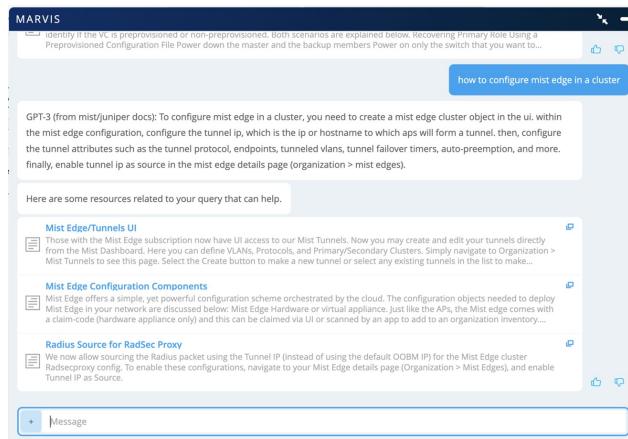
MARVIS

identify if the VC is preprovisioned or non-preprovisioned. Both scenarios are explained below. Recovering Primary Role Using a Preprovisioned Configuration File Power down the master and the backup members Power on only the switch that you want to...

how to configure mist edge in a cluster

GPT-3 (from mist/juniper docs): To configure mist edge in a cluster, you need to create a mist edge cluster object in the ui. within the mist edge configuration, configure the tunnel ip, which is the ip or hostname to which aps will form a tunnel. then, configure the tunnel attributes such as the tunnel protocol, endpoints, tunneled vlans, tunnel failover timers, auto-preemption, and more. finally, enable tunnel ip as source in the mist edge details page (organization > mist edges).

Here are some resources related to your query that can help.

Mist Edge/Tunnels UI
Those with the Mist Edge subscription now have UI access to our Mist Tunnels. Now you may create and edit your tunnels directly from the Mist Dashboard. Here you can define VLANs, Protocols, and Primary/Secondary Clusters. Simply navigate to Organization > Mist Tunnels to see this page. Select the Create button to make a new tunnel or select any existing tunnels in the list to make...

Mist Edge Configuration Components
Mist Edge offers a simple, yet powerful configuration scheme orchestrated by the cloud. The configuration objects needed to deploy Mist Edge in your network are discussed below: Mist Edge Hardware or virtual appliance. Just like the APs, the Mist Edge comes with a claim-code (hardware appliance only) and this can be claimed via UI or scanned by an app to add to an organization inventory....

Radius Source for RadSec Proxy
We now allow sourcing the Radius packet using the Tunnel IP (instead of using the default OOBM IP) for the Mist Edge cluster Radsecproxy config. To enable these configurations, navigate to your Mist Edge details page (Organization > Mist Edges), and enable Tunnel IP as Source.

+ Message